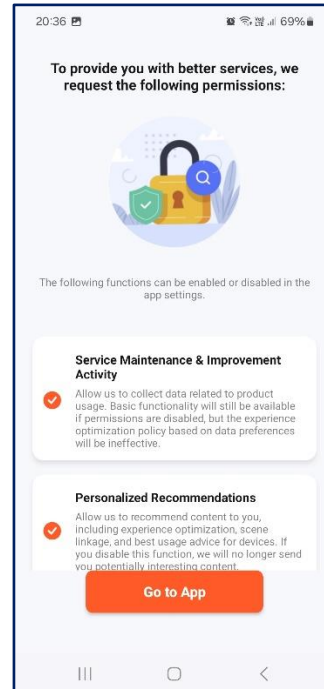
20:36 69%

To provide you with better services, we request the following permissions:

The following functions can be enabled or disabled in the app settings.

Service Maintenance & Improvement Activity

Allow us to collect data related to product usage. Basic functionality will still be available if permissions are disabled, but the experience optimization policy based on data preferences will be ineffective.

Personalized Recommendations

Allow us to recommend content to you, including experience optimization, scene linkage, and best usage advice for devices. If you disable this function, we will no longer send you potentially interesting content.

Go to App